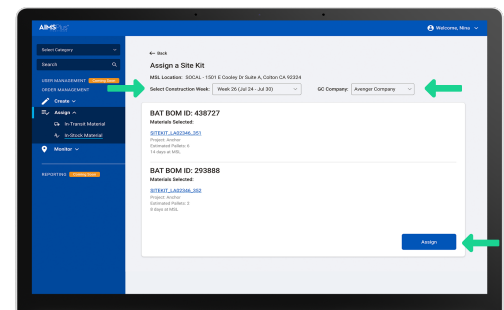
AIMS

Welcome, Nina

Select Category

Search

USER MANAGEMENT Coming Soon

ORDER MANAGEMENT

Create

Assign

In-Transit Material

In-Stock Material

Monitor

REPORTING Coming Soon

← Back

Assign a Site Kit

MSL Location: SOCAL - 1501 E Cooley Dr Suite A, Colton CA 92324

Select Construction Week: Week 26 (Jul 24 - Jul 30)

GC Company: Avenger Company

BAT BOM ID: 438727

Materials Selected:

SITEKIT_LA02346_351

Project: Anchor

Estimated Pallets: 4

14 days at MSL

BAT BOM ID: 293888

Materials Selected:

SITEKIT_LA02346_352

Project: Anchor

Estimated Pallets: 3

8 days at MSL

Assign